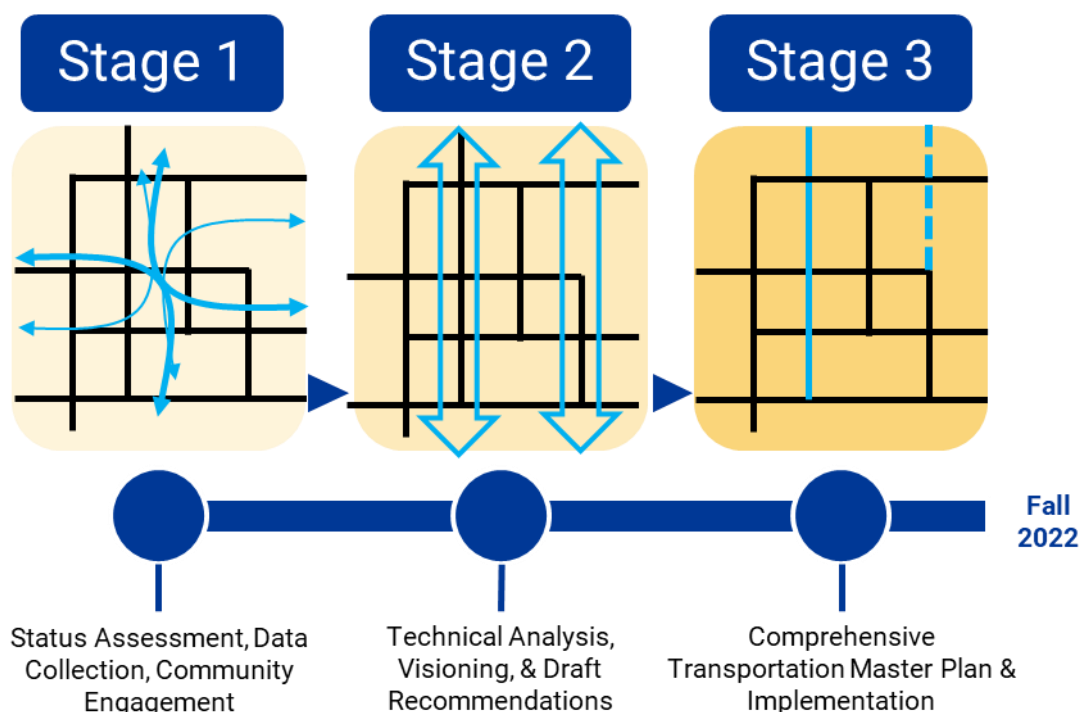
Stage 1

Stage 2

Stage 3

Fall 2022

Status Assessment, Data Collection, Community Engagement

Technical Analysis, Visioning, & Draft Recommendations

Comprehensive Transportation Master Plan & Implementation